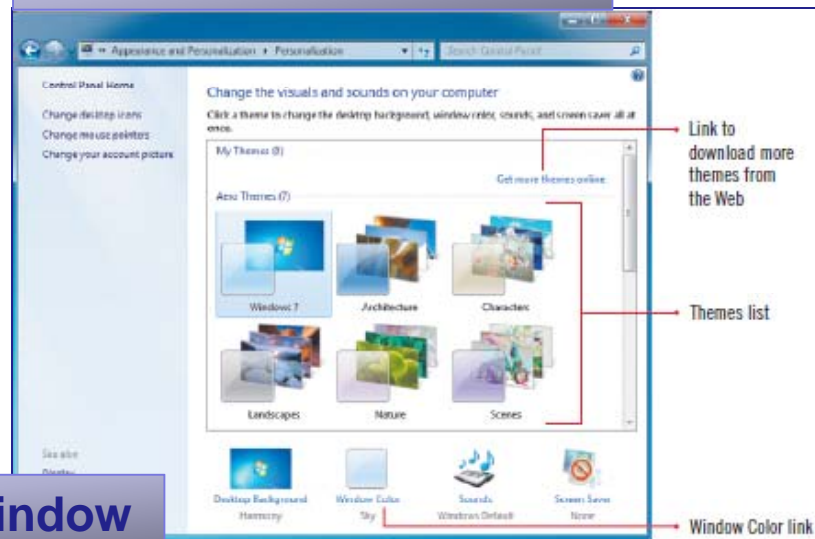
Appearance and Personalization ▸ Personalization

Search Control Panel

Control Panel Home

Change desktop icons

Change mouse pointers

Change your account picture

Change the visuals and sounds on your computer

Click a theme to change the desktop background, window color, sounds, and screen saver all at once.

My Themes (0)

Get more themes online

Aero Themes (7)

Windows 7

Architecture

Characters

Landscapes

Nature

Scenes

See also

Display

Desktop Background

Harmony

Window Color

Sky

Sounds

Windows Default

Screen Saver

None

Link to download more themes from the Web

Themes list

Window Color link

indow